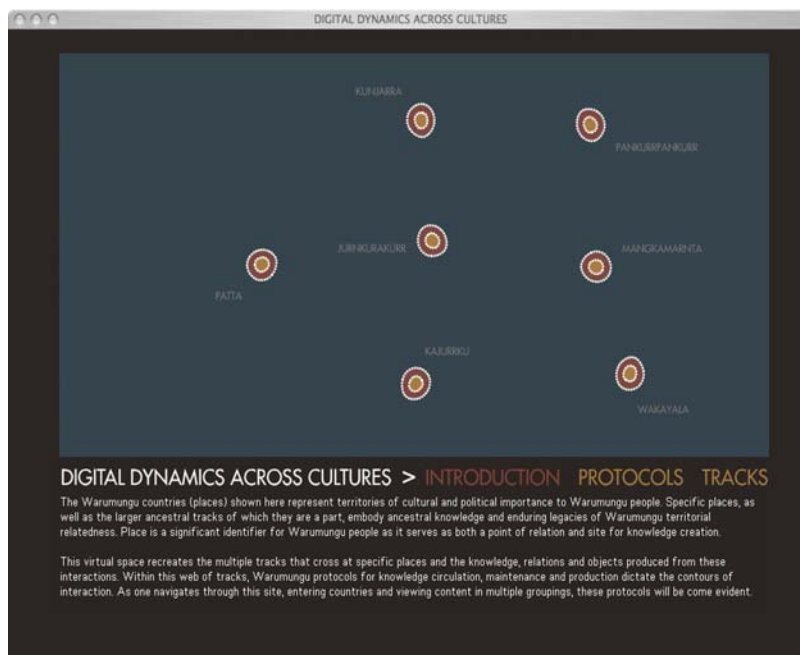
DIGITAL DYNAMICS ACROSS CULTURES

KUNJARRA

PANKURRPANKURR

JURNKURAKURR

MANGKAMARNTA

PATTA

KAJURRKU

WAKAYALA

DIGITAL DYNAMICS ACROSS CULTURES > INTRODUCTION PROTOCOLS TRACKS

The Warumungu countries (places) shown here represent territories of cultural and political importance to Warumungu people. Specific places, as well as the larger ancestral tracks of which they are a part, embody ancestral knowledge and enduring legacies of Warumungu territorial relatedness. Place is a significant identifier for Warumungu people as it serves as both a point of relation and site for knowledge creation.

This virtual space recreates the multiple tracks that cross at specific places and the knowledge, relations and objects produced from these interactions. Within this web of tracks, Warumungu protocols for knowledge circulation, maintenance and production dictate the contours of interaction. As one navigates through this site, entering countries and viewing content in multiple groupings, these protocols will be come evident.